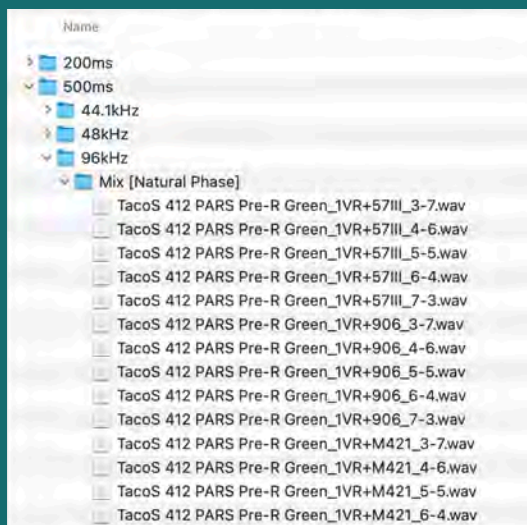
Name

200ms
500ms
44.1kHz
48kHz
96kHz
Mix [Natural Phase]
TacoS 412 PARS Pre-R Green_1VR+57III_3-7.wav
TacoS 412 PARS Pre-R Green_1VR+57III_4-6.wav
TacoS 412 PARS Pre-R Green_1VR+57III_5-5.wav
TacoS 412 PARS Pre-R Green_1VR+57III_6-4.wav
TacoS 412 PARS Pre-R Green_1VR+57III_7-3.wav
TacoS 412 PARS Pre-R Green_1VR+906_3-7.wav
TacoS 412 PARS Pre-R Green_1VR+906_4-6.wav
TacoS 412 PARS Pre-R Green_1VR+906_5-5.wav
TacoS 412 PARS Pre-R Green_1VR+906_6-4.wav
TacoS 412 PARS Pre-R Green_1VR+906_7-3.wav
TacoS 412 PARS Pre-R Green_1VR+M421_3-7.wav
TacoS 412 PARS Pre-R Green_1VR+M421_4-6.wav
TacoS 412 PARS Pre-R Green_1VR+M421_5-5.wav
TacoS 412 PARS Pre-R Green_1VR+M421_6-4.wav